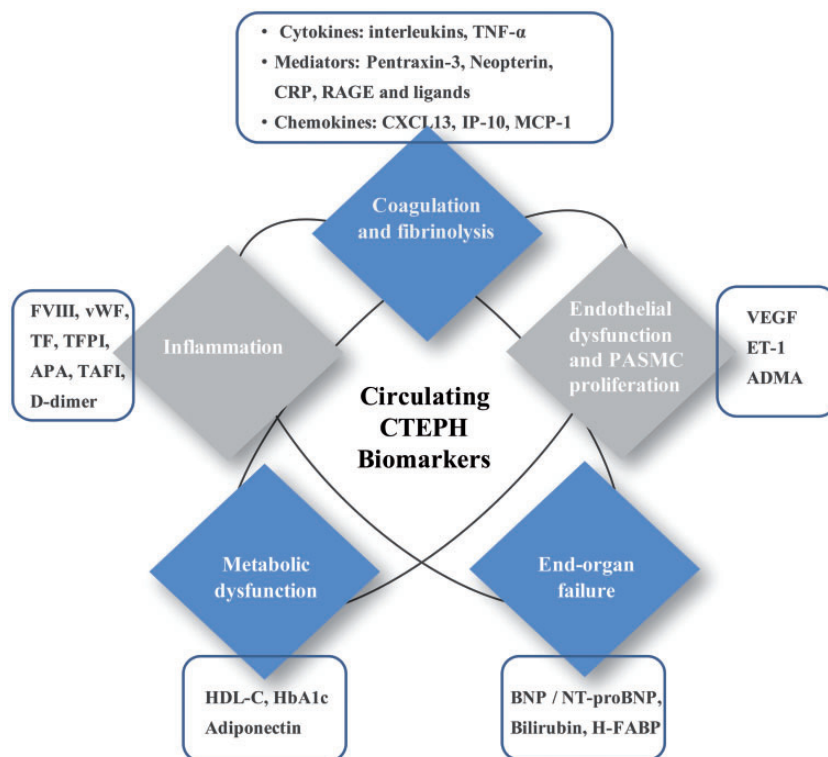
• Cytokines: interleukins, TNF-$\alpha$
• Mediators: Pentraxin-3, Neopterin, CRP, RAGE and ligands
• Chemokines: CXCL13, IP-10, MCP-1

Coagulation and fibrinolysis

FVIII, vWF, TF, TFPI, APA, TAFI, D-dimer

Inflammation

Endothelial dysfunction and PASMC proliferation

VEGF
ET-1
ADMA

Circulating CTEPH Biomarkers

Metabolic dysfunction

End-organ failure

HDL-C, HbA1c
Adiponectin

BNP / NT-proBNP, Bilirubin, H-FABP